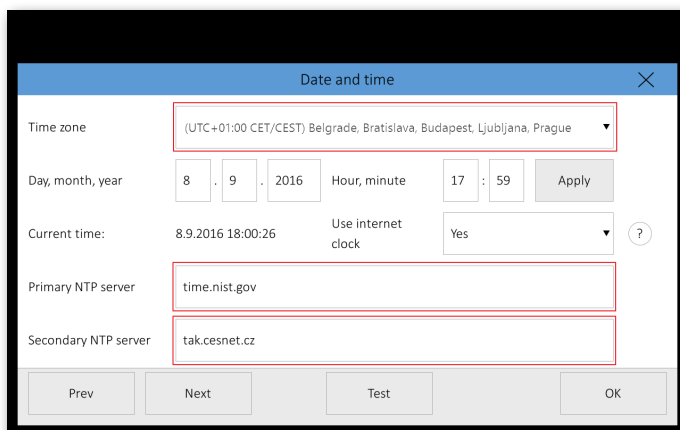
Date and time

Time zone (UTC+01:00 CET/CEST) Belgrade, Bratislava, Budapest, Ljubljana, Prague

Day, month, year 8 . 9 . 2016 Hour, minute 17 : 59 Apply

Current time: 8.9.2016 18:00:26 Use internet clock Yes ?

Primary NTP server time.nist.gov

Secondary NTP server tak.cesnet.cz

Prev Next Test OK